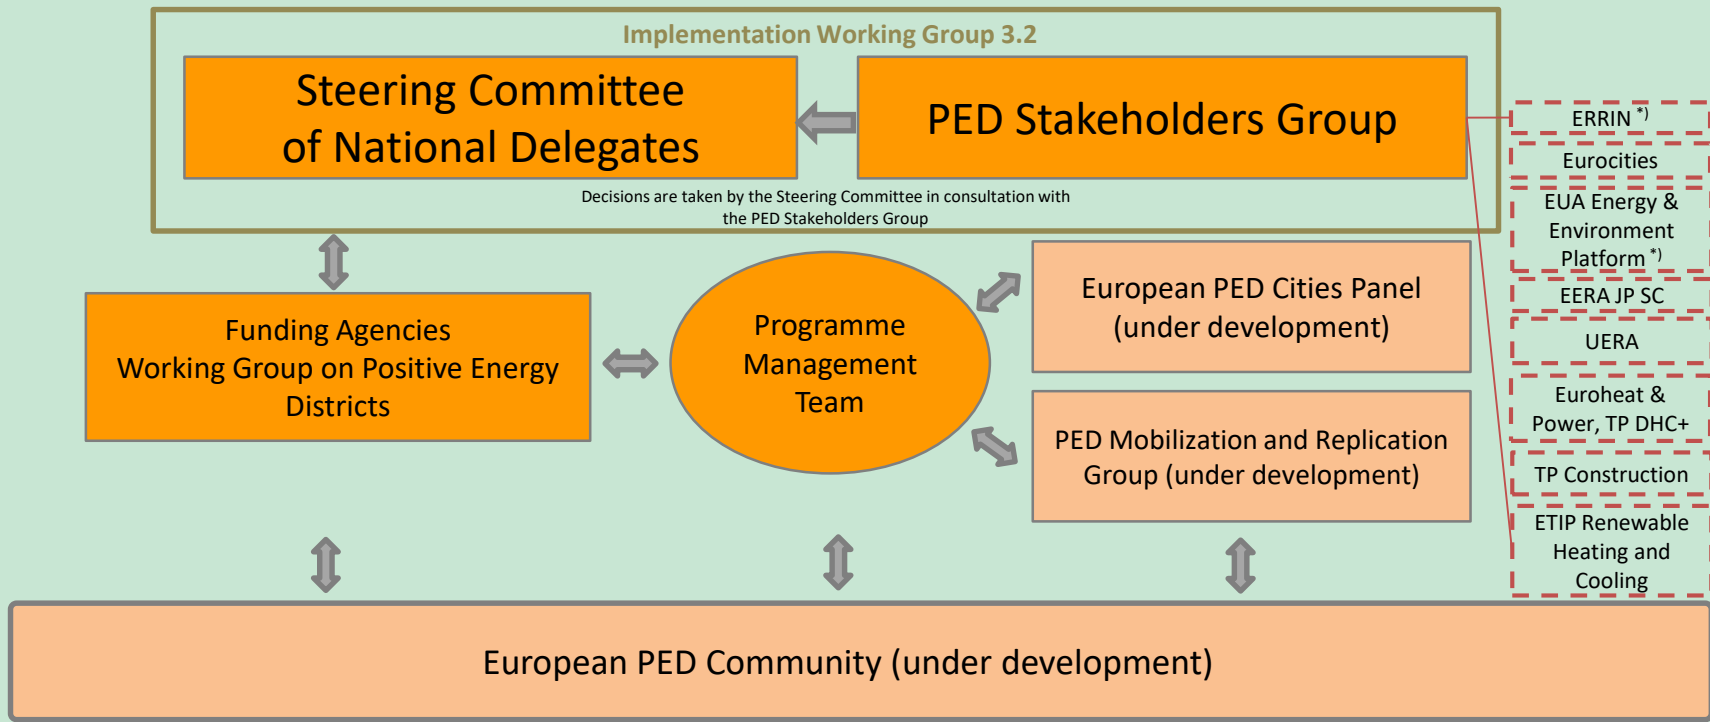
Implementation Working Group 3.2

Steering Committee of National Delegates

PED Stakeholders Group

Decisions are taken by the Steering Committee in consultation with the PED Stakeholders Group

ERRIN $^{*)}$

Eurocities

EUA Energy & Environment Platform $^{*)}$

EERA JP SC

UERA

Euroheat & Power, TP DHC+

TP Construction

ETIP Renewable Heating and Cooling

Funding Agencies Working Group on Positive Energy Districts

Programme Management Team

European PED Cities Panel (under development)

PED Mobilization and Replication Group (under development)

European PED Community (under development)